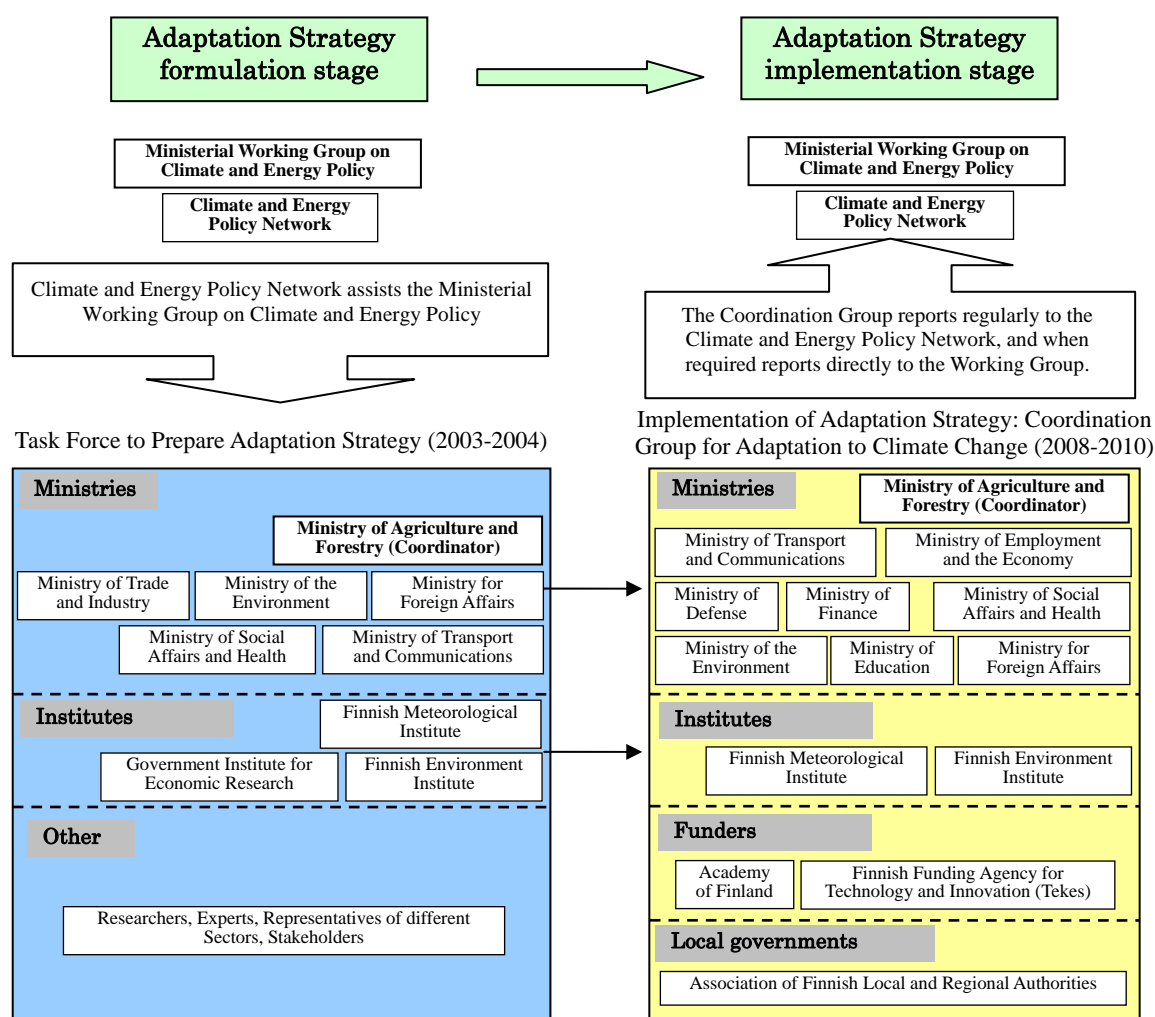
Adaptation Strategy formulation stage

Ministerial Working Group on Climate and Energy Policy

Climate and Energy Policy Network

Climate and Energy Policy Network assists the Ministerial Working Group on Climate and Energy Policy

Task Force to Prepare Adaptation Strategy (2003-2004)

Ministries

Ministry of Agriculture and Forestry (Coordinator)

Ministry of Trade and Industry

Ministry of the Environment

Ministry for Foreign Affairs

Ministry of Social Affairs and Health

Ministry of Transport and Communications

Institutes

Finnish Meteorological Institute

Government Institute for Economic Research

Finnish Environment Institute

Other

Researchers, Experts, Representatives of different Sectors, Stakeholders

Adaptation Strategy implementation stage

Ministerial Working Group on Climate and Energy Policy

Climate and Energy Policy Network

The Coordination Group reports regularly to the Climate and Energy Policy Network, and when required reports directly to the Working Group.

Implementation of Adaptation Strategy: Coordination Group for Adaptation to Climate Change (2008-2010)

Ministries

Ministry of Agriculture and Forestry (Coordinator)

Ministry of Transport and Communications

Ministry of Employment and the Economy

Ministry of Defense

Ministry of Finance

Ministry of Social Affairs and Health

Ministry of the Environment

Ministry of Education

Ministry for Foreign Affairs

Institutes

Finnish Meteorological Institute

Finnish Environment Institute

Funders

Academy of Finland

Finnish Funding Agency for Technology and Innovation (Tekes)

Local governments

Association of Finnish Local and Regional Authorities